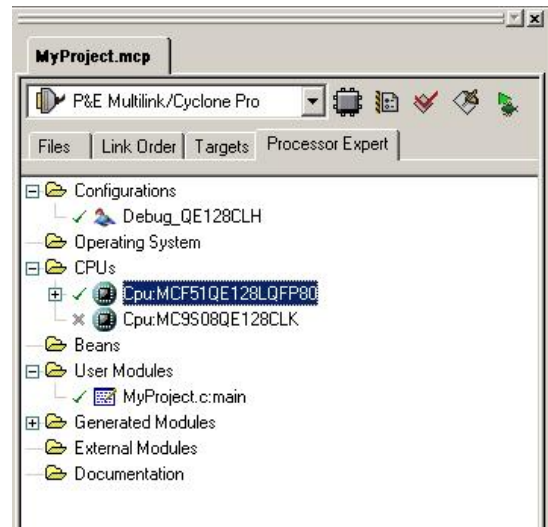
MyProject.mcp

P&E Multilink/Cyclone Pro

Files | Link Order | Targets | Processor Expert

Configurations
Debug_QE128CLH
Operating System
CPUs
Cpu:MCF51QE128LQFP80
Cpu:MC9S08QE128CLK
Beans
User Modules
MyProject.c:main
Generated Modules
External Modules
Documentation